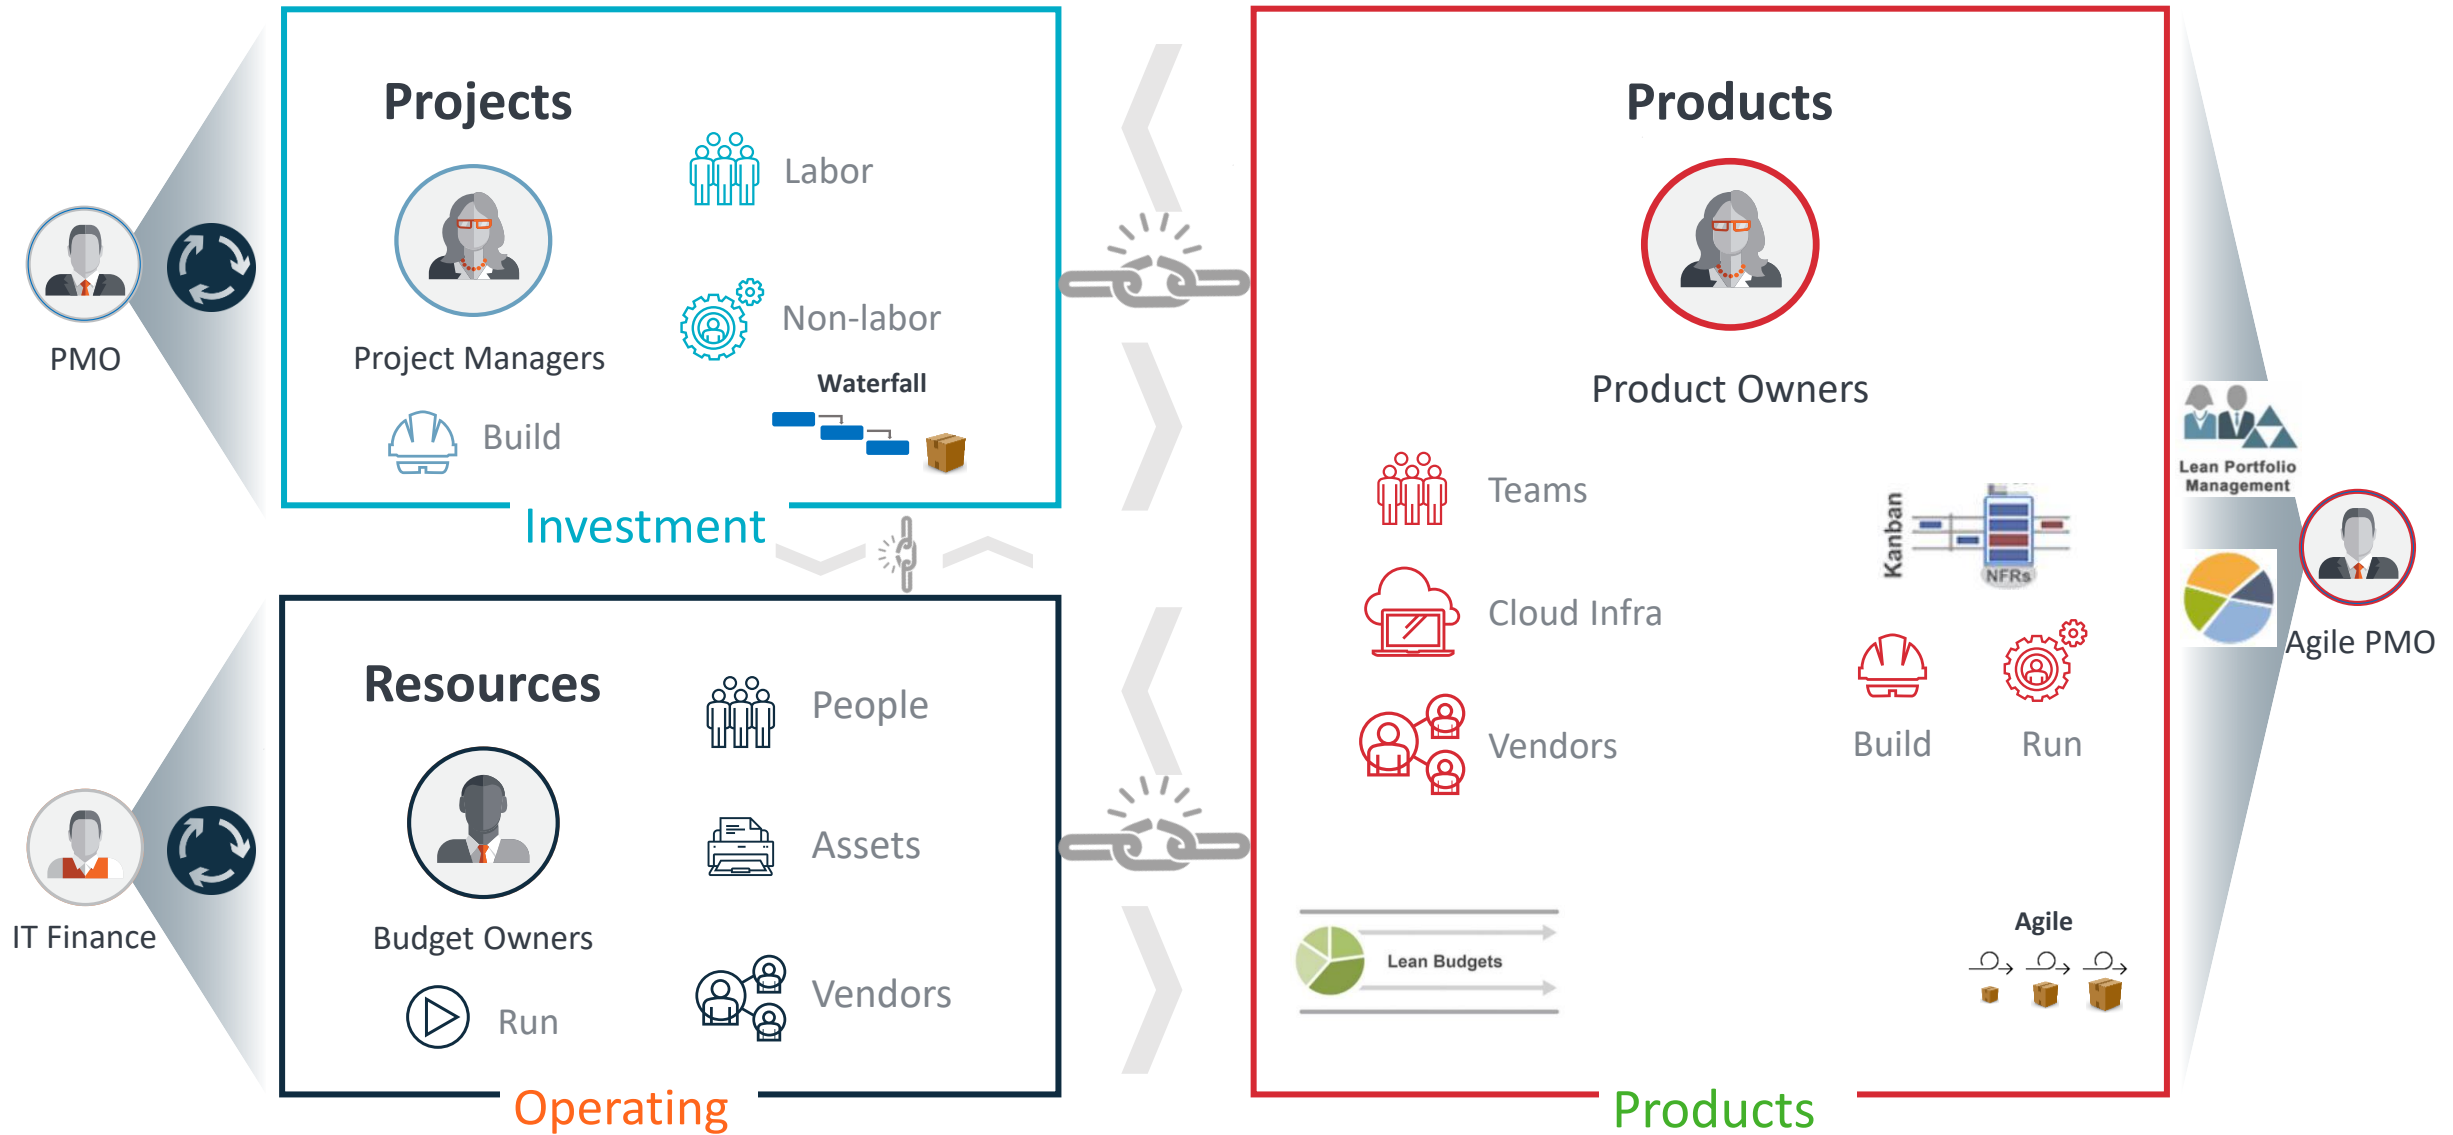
PMO

Projects

Project Managers

Labor

Non-labor

Waterfall

Build

Investment

IT Finance

Resources

Budget Owners

Run

People

Assets

Vendors

Operating

Products

Product Owners

Teams

Cloud Infra

Vendors

Kanban

NFRs

Build

Run

Lean Budgets

Agile

Products

Lean Portfolio Management

Agile PMO